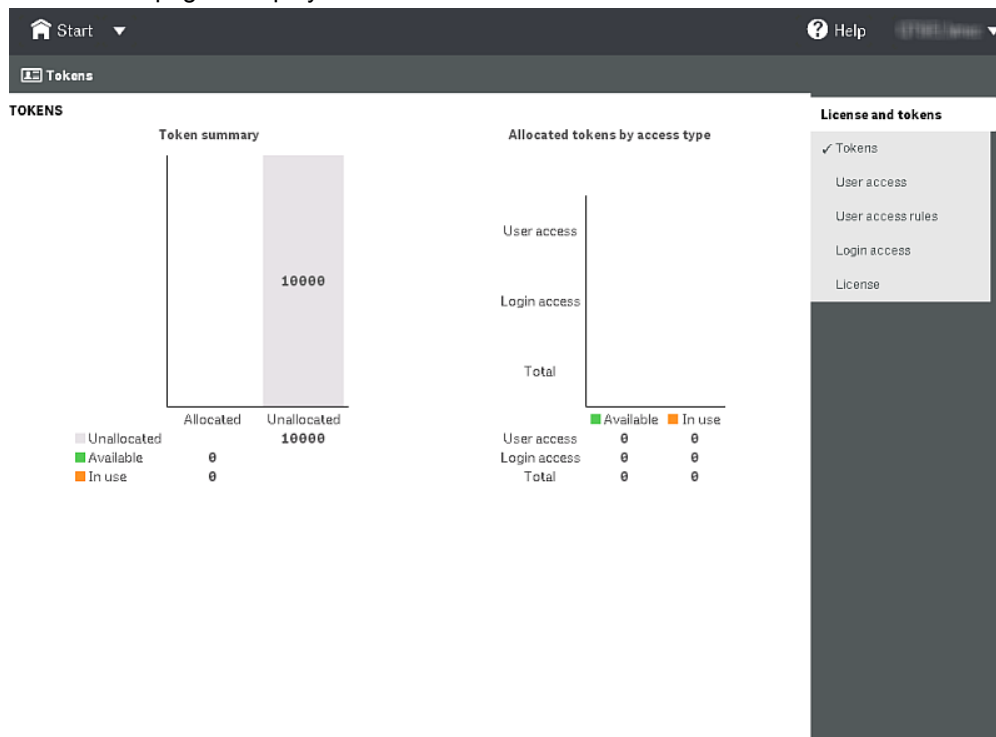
Start ▼

Help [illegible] ▼

Tokens

TOKENS

Token summary

10000

Allocated Unallocated

| | Allocated | Unallocated |
|---|---|---|
| Unallocated | | 10000 |
| Available | 0 | |
| In use | 0 | |

Allocated tokens by access type

User access

Login access

Total

| | Available | In use |
|---|---|---|
| User access | 0 | 0 |
| Login access | 0 | 0 |
| Total | 0 | 0 |

License and tokens

✓ Tokens

User access

User access rules

Login access

License